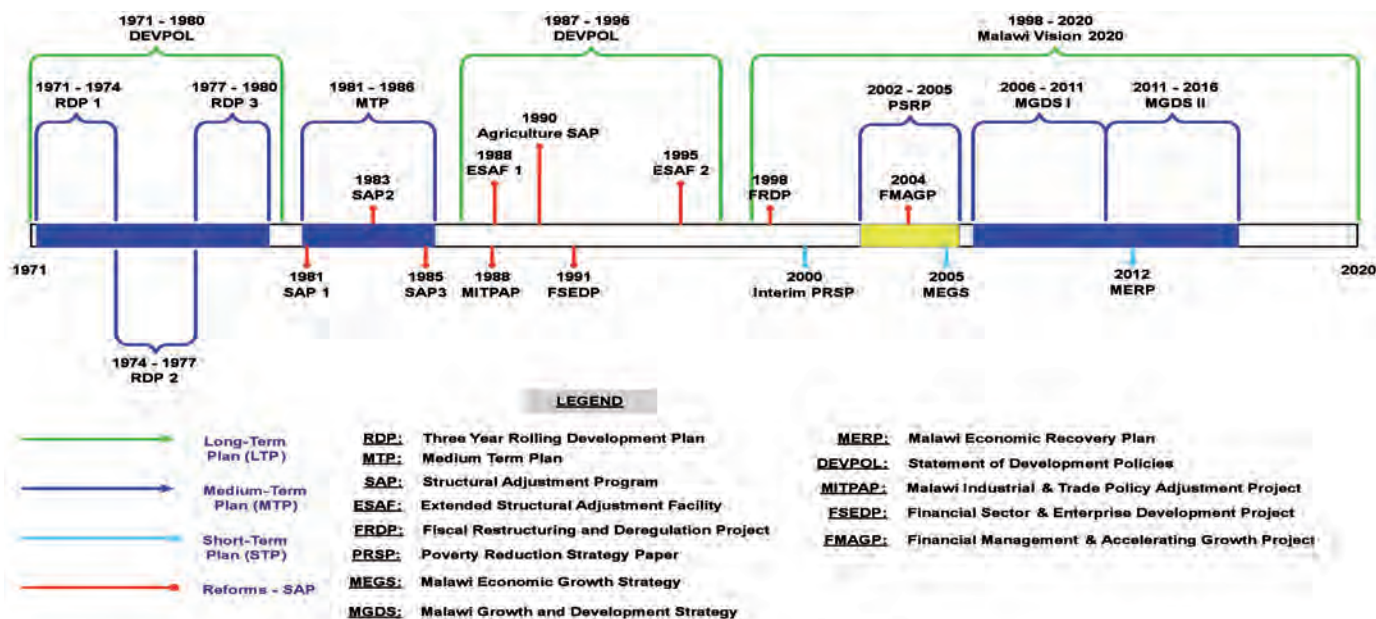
1971 - 1980
DEVPOL

1971 - 1974
RDP 1

1977 - 1980
RDP 3

1981 - 1986
MTP

1983
SAP2

1987 - 1996
DEVPOL

1990
Agriculture SAP

1988
ESAF 1

1995
ESAF 2

1998 - 2020
Malawi Vision 2020

1998
FRDP

2002 - 2005
PSRP

2004
FMAGP

2006 - 2011
MGDS I

2011 - 2016
MGDS II

1971

1981
SAP 1

1985
SAP3

1988
MITPAP

1991
FSEDP

2000
Interim PRSP

2005
MEGS

2012
MERP

2020

1974 - 1977
RDP 2

LEGEND

Long-Term Plan (LTP)

Medium-Term Plan (MTP)

Short-Term Plan (STP)

Reforms - SAP

RDP: Three Year Rolling Development Plan
MTP: Medium Term Plan
SAP: Structural Adjustment Program
ESAF: Extended Structural Adjustment Facility
FRDP: Fiscal Restructuring and Deregulation Project
PRSP: Poverty Reduction Strategy Paper
MEGS: Malawi Economic Growth Strategy
MGDS: Malawi Growth and Development Strategy

MERP: Malawi Economic Recovery Plan
DEVPOL: Statement of Development Policies
MITPAP: Malawi Industrial & Trade Policy Adjustment Project
FSEDP: Financial Sector & Enterprise Development Project
FMAGP: Financial Management & Accelerating Growth Project